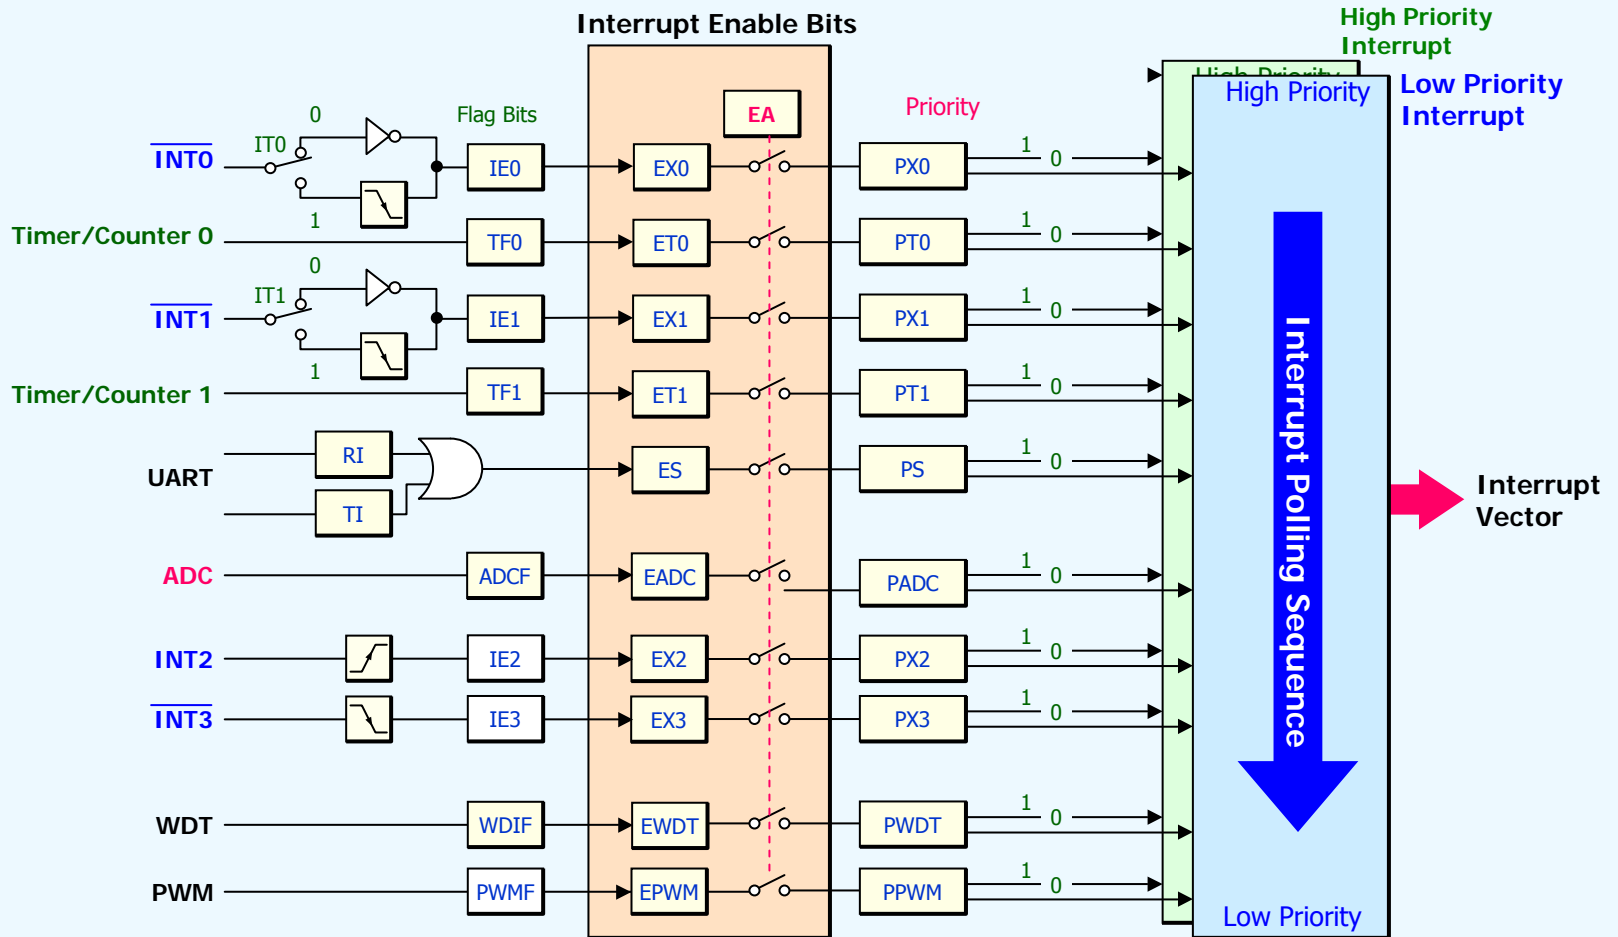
Interrupt Enable Bits

High Priority Interrupt

Low Priority Interrupt

High Priority

High Priority

Flag Bits

EA

Priority

$\overline{INT0}$

IT0

0

1

IE0

EX0

PX0

1 0

Timer/Counter 0

TF0

ET0

PT0

1 0

$\overline{INT1}$

IT1

0

1

IE1

EX1

PX1

1 0

Timer/Counter 1

TF1

ET1

PT1

1 0

UART

RI

TI

ES

PS

1 0

ADC

ADCF

EADC

PADC

1 0

INT2

IE2

EX2

PX2

1 0

$\overline{INT3}$

IE3

EX3

PX3

1 0

WDT

WDIF

EWDT

PWDT

1 0

PWM

PWMF

EPWM

PPWM

1 0

Interrupt Polling Sequence

Interrupt Vector

Low Priority